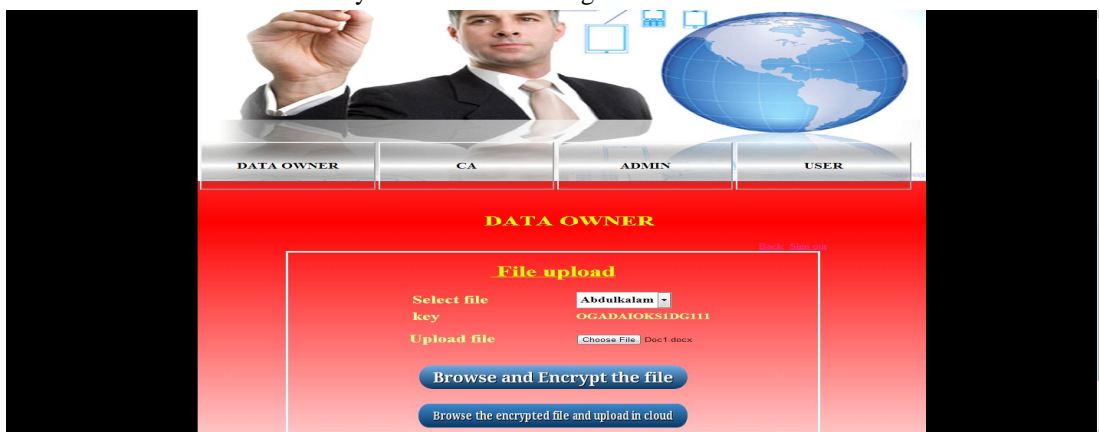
DATA OWNER

CA

ADMIN

USER

DATA OWNER

Back Sign out

File upload

Select file Abdulkalam

key OGADAIOKS1DG111

Upload file Choose File Doc1.docx

Browse and Encrypt the file

Browse the encrypted file and upload in cloud